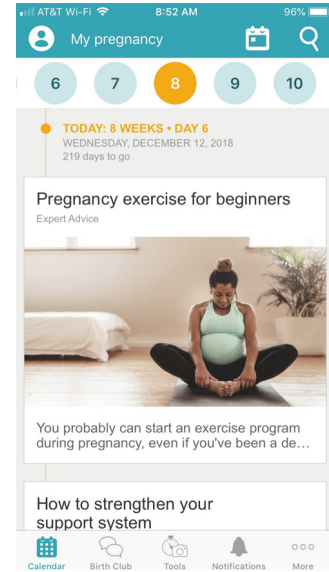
AT&T Wi-Fi 8:52 AM 96%

My pregnancy

6 7 8 9 10

TODAY: 8 WEEKS • DAY 6
WEDNESDAY, DECEMBER 12, 2018
219 days to go

Pregnancy exercise for beginners
Expert Advice

You probably can start an exercise program during pregnancy, even if you've been a de...

How to strengthen your support system

Calendar Birth Club Tools Notifications More